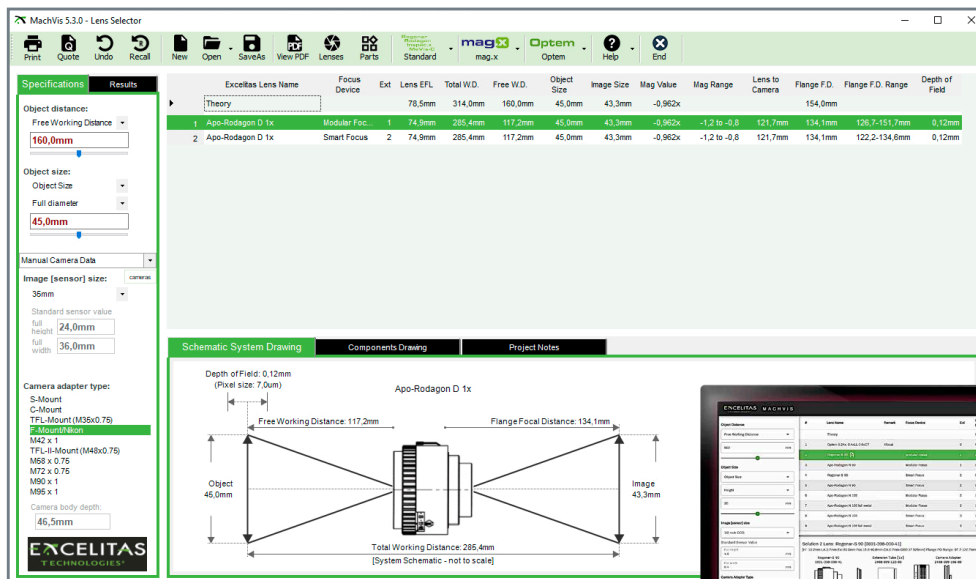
MachVis 5.3.0 - Lens Selector

Print Quote Undo Recall New Open SaveAs View PDF Lenses Parts Standard mag.x Optem Help End

Specifications Results

Object distance:
Free Working Distance
160,0mm

Object size:
Object Size
Full diameter
45,0mm

Manual Camera Data
Image [sensor] size: cameras
35mm
Standard sensor value
full height 24,0mm
full width 36,0mm

Camera adapter type:
S-Mount
C-Mount
TFL-Mount (M35x0.75)
F-Mount/Nikon
M42 x 1
TFL-II-Mount (M48x0.75)
M68 x 0.75
M72 x 0.75
M90 x 1
M95 x 1
Camera body depth:
46,5mm

EXCELITAS TECHNOLOGIES

| | | Excelitas Lens Name | Focus Device | Ext | Lens EFL | Total W.D. | Free W.D. | Object Size | Image Size | Mag Value | Mag Range | Lens to Camera | Flange F.D. | Flange F.D. Range | Depth of Field |
|---|---|---|---|---|---|---|---|---|---|---|---|---|---|---|---|
| ▸ | | Theory | | | 78,5mm | 314,0mm | 160,0mm | 45,0mm | 43,3mm | -0,962x | | | 154,0mm | | |
| | 1 | Apo-Rodagon D 1x | Modular Foc... | 1 | 74,9mm | 285,4mm | 117,2mm | 45,0mm | 43,3mm | -0,962x | -1,2 to -0,8 | 121,7mm | 134,1mm | 126,7-151,7mm | 0,12mm |
| | 2 | Apo-Rodagon D 1x | Smart Focus | 2 | 74,9mm | 285,4mm | 117,2mm | 45,0mm | 43,3mm | -0,962x | -1,2 to -0,8 | 121,7mm | 134,1mm | 122,2-134,6mm | 0,12mm |

Schematic System Drawing Components Drawing Project Notes

Depth of Field: 0,12mm
(Pixel size: 7,0um)
Apo-Rodagon D 1x
Free Working Distance: 117,2mm
Flange Focal Distance: 134,1mm
Object 45,0mm
Image 43,3mm
Total Working Distance: 285,4mm
[System Schematic - not to scale]

EXCELITAS MACHVIS